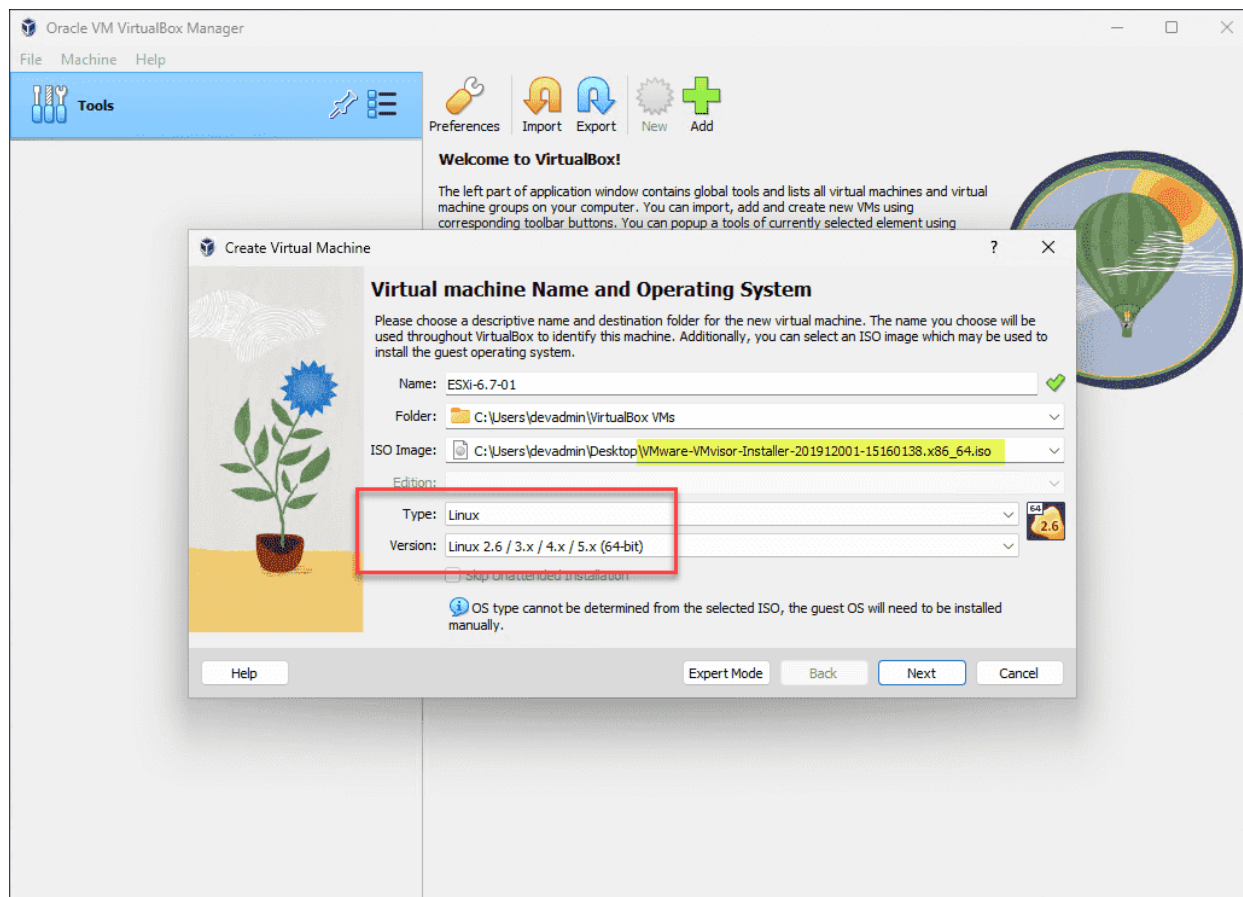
Oracle VM VirtualBox Manager

File Machine Help

Tools

Preferences Import Export New Add

Welcome to VirtualBox!

The left part of application window contains global tools and lists all virtual machines and virtual machine groups on your computer. You can import, add and create new VMs using corresponding toolbar buttons. You can popup a tools of currently selected element using

Create Virtual Machine

?

Virtual machine Name and Operating System

Please choose a descriptive name and destination folder for the new virtual machine. The name you choose will be used throughout VirtualBox to identify this machine. Additionally, you can select an ISO image which may be used to install the guest operating system.

Name: ESXi-6.7-01

Folder: C:\Users\devadmin\VirtualBox VMs

ISO Image: C:\Users\devadmin\Desktop\VMware-VMvisor-Installer-201912001-15160138.x86_64.iso

Edition:

Type: Linux

Version: Linux 2.6 / 3.x / 4.x / 5.x (64-bit)

64 2.6

Skip Unattended Installation

OS type cannot be determined from the selected ISO, the guest OS will need to be installed manually.

Help

Expert Mode Back Next Cancel